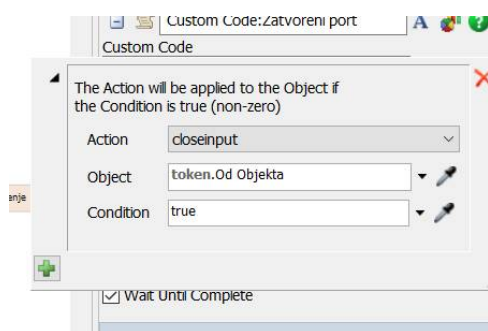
Custom Code:Zatvoreni port
Custom Code

The Action will be applied to the Object if the Condition is true (non-zero)

Action closeinput
Object token.Od Objekta
Condition true

anje

Wait Until Complete